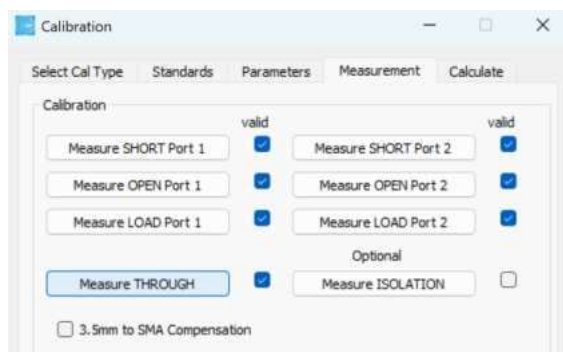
Calibration

Select Cal Type | Standards | Parameters | Measurement | Calculate

Calibration

valid

Measure SHORT Port 1

Measure SHORT Port 2

valid

Measure OPEN Port 1

Measure OPEN Port 2

Measure LOAD Port 1

Measure LOAD Port 2

Optional

Measure THROUGH

Measure ISOLATION

3.5mm to SMA Compensation